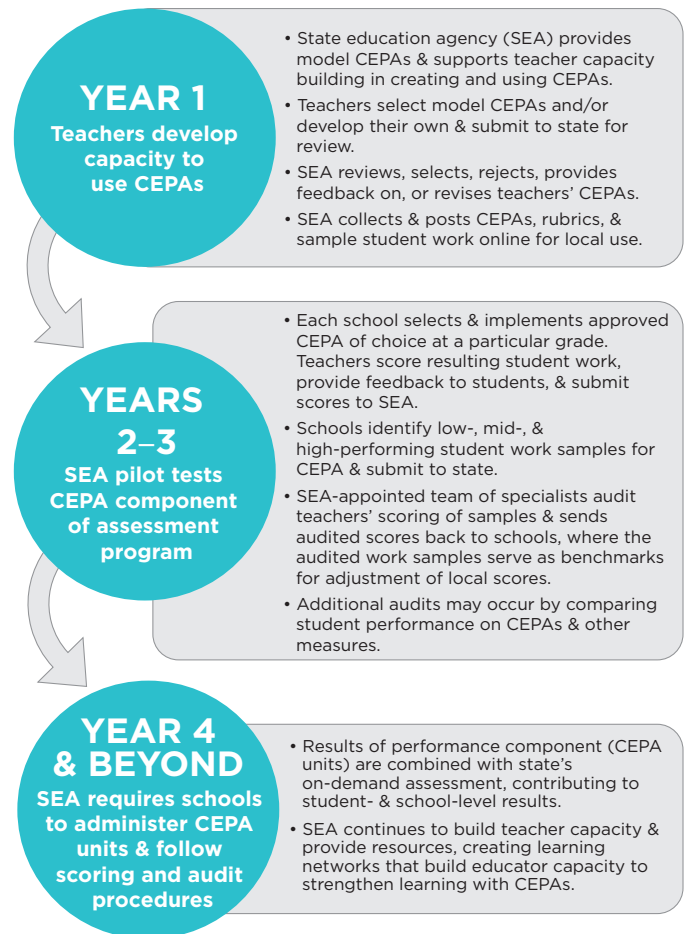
YEAR 1
Teachers develop capacity to use CEPAs

• State education agency (SEA) provides model CEPAs & supports teacher capacity building in creating and using CEPAs.
• Teachers select model CEPAs and/or develop their own & submit to state for review.
• SEA reviews, selects, rejects, provides feedback on, or revises teachers' CEPAs.
• SEA collects & posts CEPAs, rubrics, & sample student work online for local use.

YEARS 2–3
SEA pilot tests CEPA component of assessment program

• Each school selects & implements approved CEPA of choice at a particular grade. Teachers score resulting student work, provide feedback to students, & submit scores to SEA.
• Schools identify low-, mid-, & high-performing student work samples for CEPA & submit to state.
• SEA-appointed team of specialists audit teachers' scoring of samples & sends audited scores back to schools, where the audited work samples serve as benchmarks for adjustment of local scores.
• Additional audits may occur by comparing student performance on CEPAs & other measures.

YEAR 4 & BEYOND
SEA requires schools to administer CEPA units & follow scoring and audit procedures

• Results of performance component (CEPA units) are combined with state's on-demand assessment, contributing to student- & school-level results.
• SEA continues to build teacher capacity & provide resources, creating learning networks that build educator capacity to strengthen learning with CEPAs.